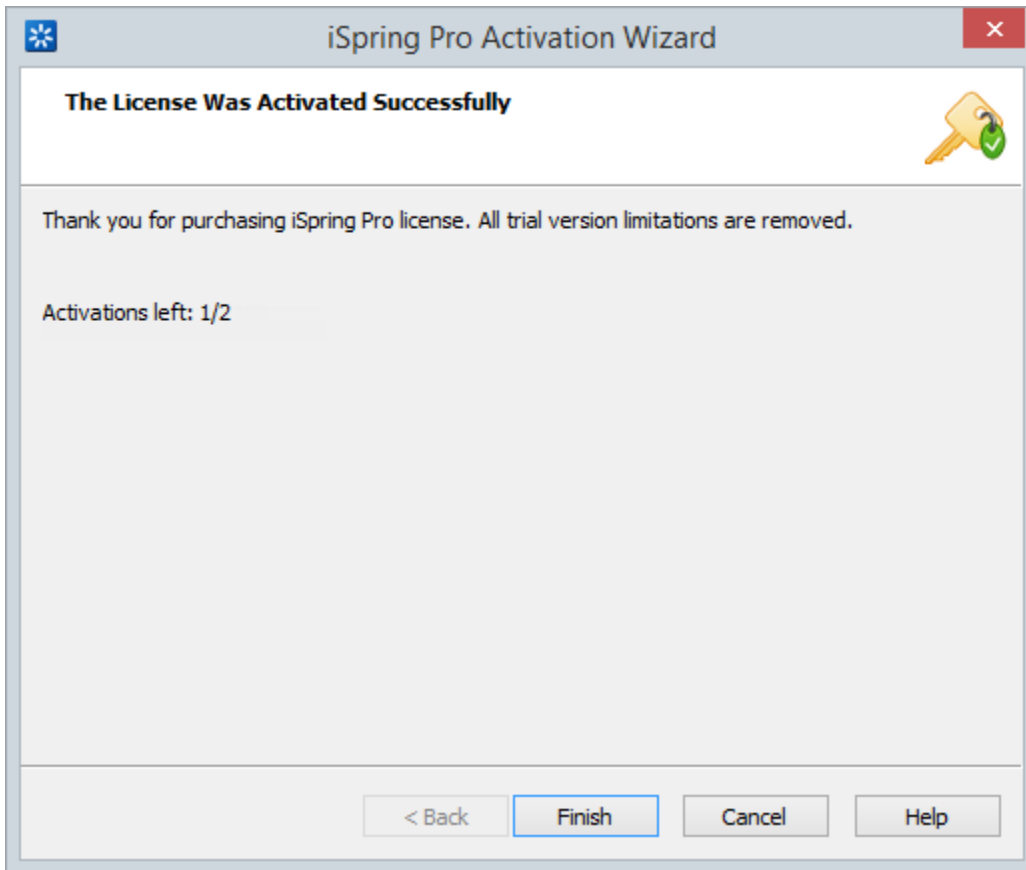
iSpring Pro Activation Wizard

The License Was Activated Successfully

Thank you for purchasing iSpring Pro license. All trial version limitations are removed.

Activations left: 1/2

< Back

Finish

Cancel

Help